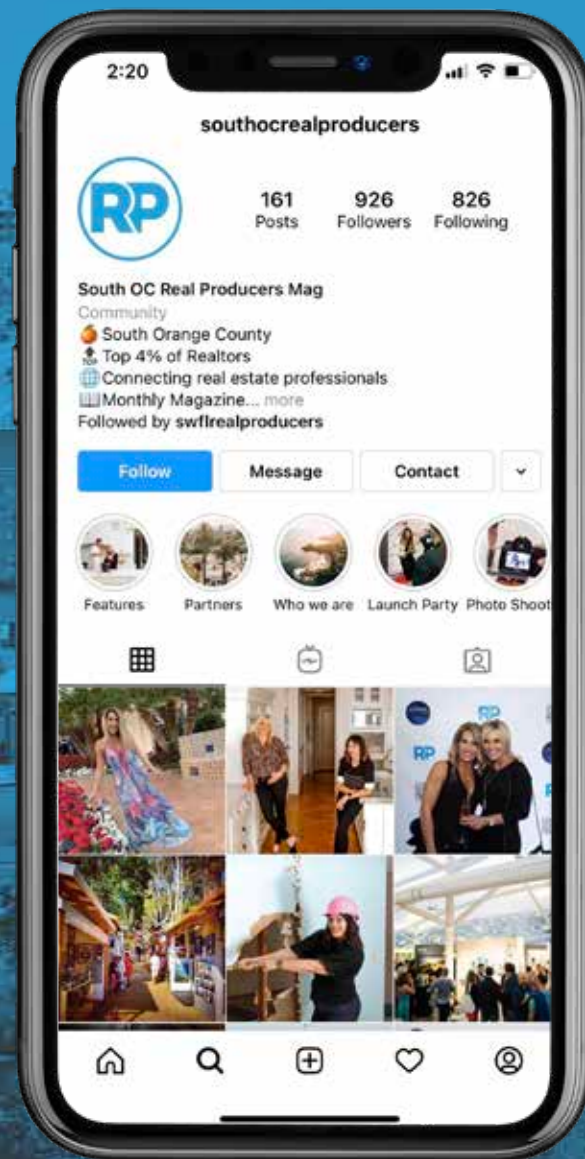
2:20

southocrealproducers

RP

161 Posts

926 Followers

826 Following

South OC Real Producers Mag
Community
🍊 South Orange County
🏅 Top 4% of Realtors
🌐 Connecting real estate professionals
📖 Monthly Magazine... more
Followed by swflrealproducers

Follow
Message
Contact

Features
Partners
Who we are
Launch Party
Photo Shoot

RP